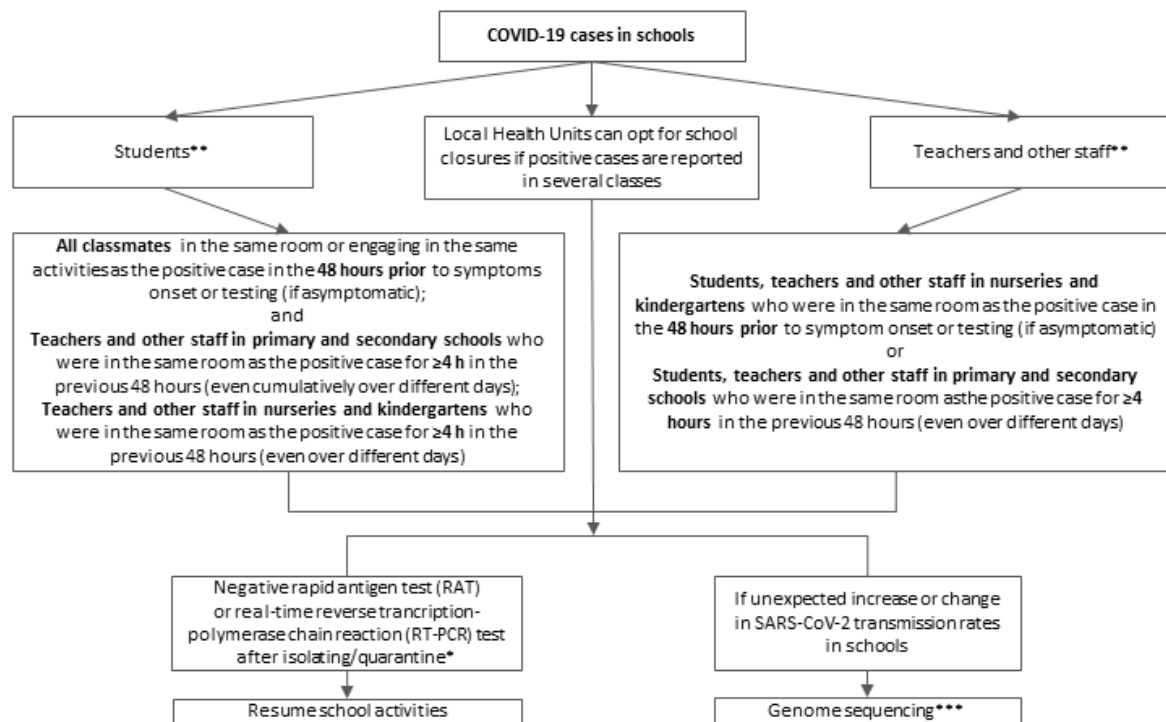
COVID-19 cases in schools

Students**

Local Health Units can opt for school closures if positive cases are reported in several classes

Teachers and other staff**

All classmates in the same room or engaging in the same activities as the positive case in the 48 hours prior to symptoms onset or testing (if asymptomatic);
and
Teachers and other staff in primary and secondary schools who were in the same room as the positive case for ≥4 h in the previous 48 hours (even cumulatively over different days);
Teachers and other staff in nurseries and kindergartens who were in the same room as the positive case for ≥4 h in the previous 48 hours (even over different days)

Students, teachers and other staff in nurseries and kindergartens who were in the same room as the positive case in the 48 hours prior to symptom onset or testing (if asymptomatic)
or
Students, teachers and other staff in primary and secondary schools who were in the same room asthe positive case for ≥4 hours in the previous 48 hours (even over different days)

Negative rapid antigen test (RAT) or real-time reverse trancription-polymerase chain reaction (RT-PCR) test after isolating/quarantine*

If unexpected increase or change in SARS-CoV-2 transmission rates in schools

Resume school activities

Genome sequencing***